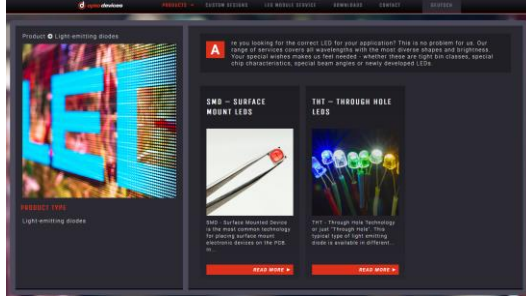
d opto devices

PRODUCTS CUSTOM DESIGNS LED MODULE SERVICE DOWNLOADS CONTACT SEARCH

Product Light-emitting diodes

LED

PRODUCT TYPE

Light-emitting diodes

Are you looking for the correct LED for your application? This is no problem for us. Our range of services covers all wavelengths with the most diverse shapes and brightness. Your special wishes makes us feel needed - whether these are tight bin classes, special chip characteristics, special beam angles or newly developed LEDs.

SMD – SURFACE MOUNT LEDS

SMD - Surface Mounted Device is the most common technology for placing surface mount electronic devices on the PCB. In...

READ MORE

THT – THROUGH HOLE LEDS

THT - Through Hole Technology or just "Through Hole". This typical type of light emitting diode is available in different...

READ MORE